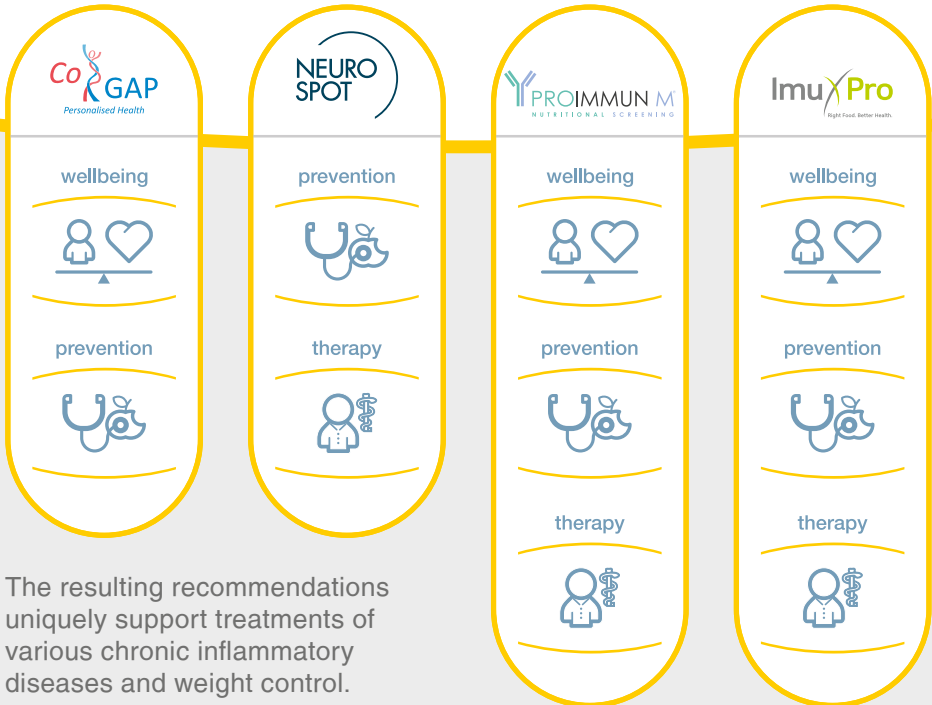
CoGAP
Personalised Health

wellbeing

prevention

NEURO SPOT

prevention

therapy

PROIMMUN M
NUTRITIONAL SCREENING

wellbeing

prevention

therapy

ImuPro
Right Food. Better Health.

wellbeing

prevention

therapy

The resulting recommendations uniquely support treatments of various chronic inflammatory diseases and weight control.